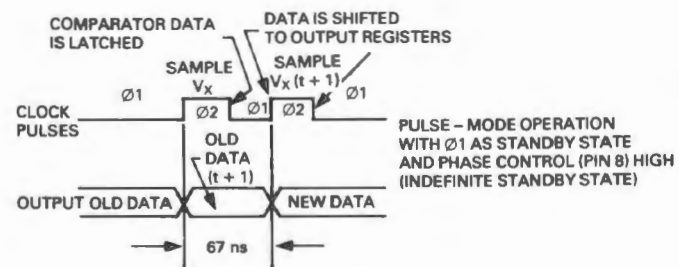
COMPARATOR DATA IS LATCHED

DATA IS SHIFTED TO OUTPUT REGISTERS

SAMPLE $V_X$

SAMPLE $V_X$ (t + 1)

Ø1

Ø2

Ø1

Ø2

Ø1

CLOCK PULSES

PULSE – MODE OPERATION WITH Ø1 AS STANDBY STATE AND PHASE CONTROL (PIN 8) HIGH (INDEFINITE STANDBY STATE)

OLD DATA (t + 1)

OUTPUT OLD DATA

NEW DATA

67 ns